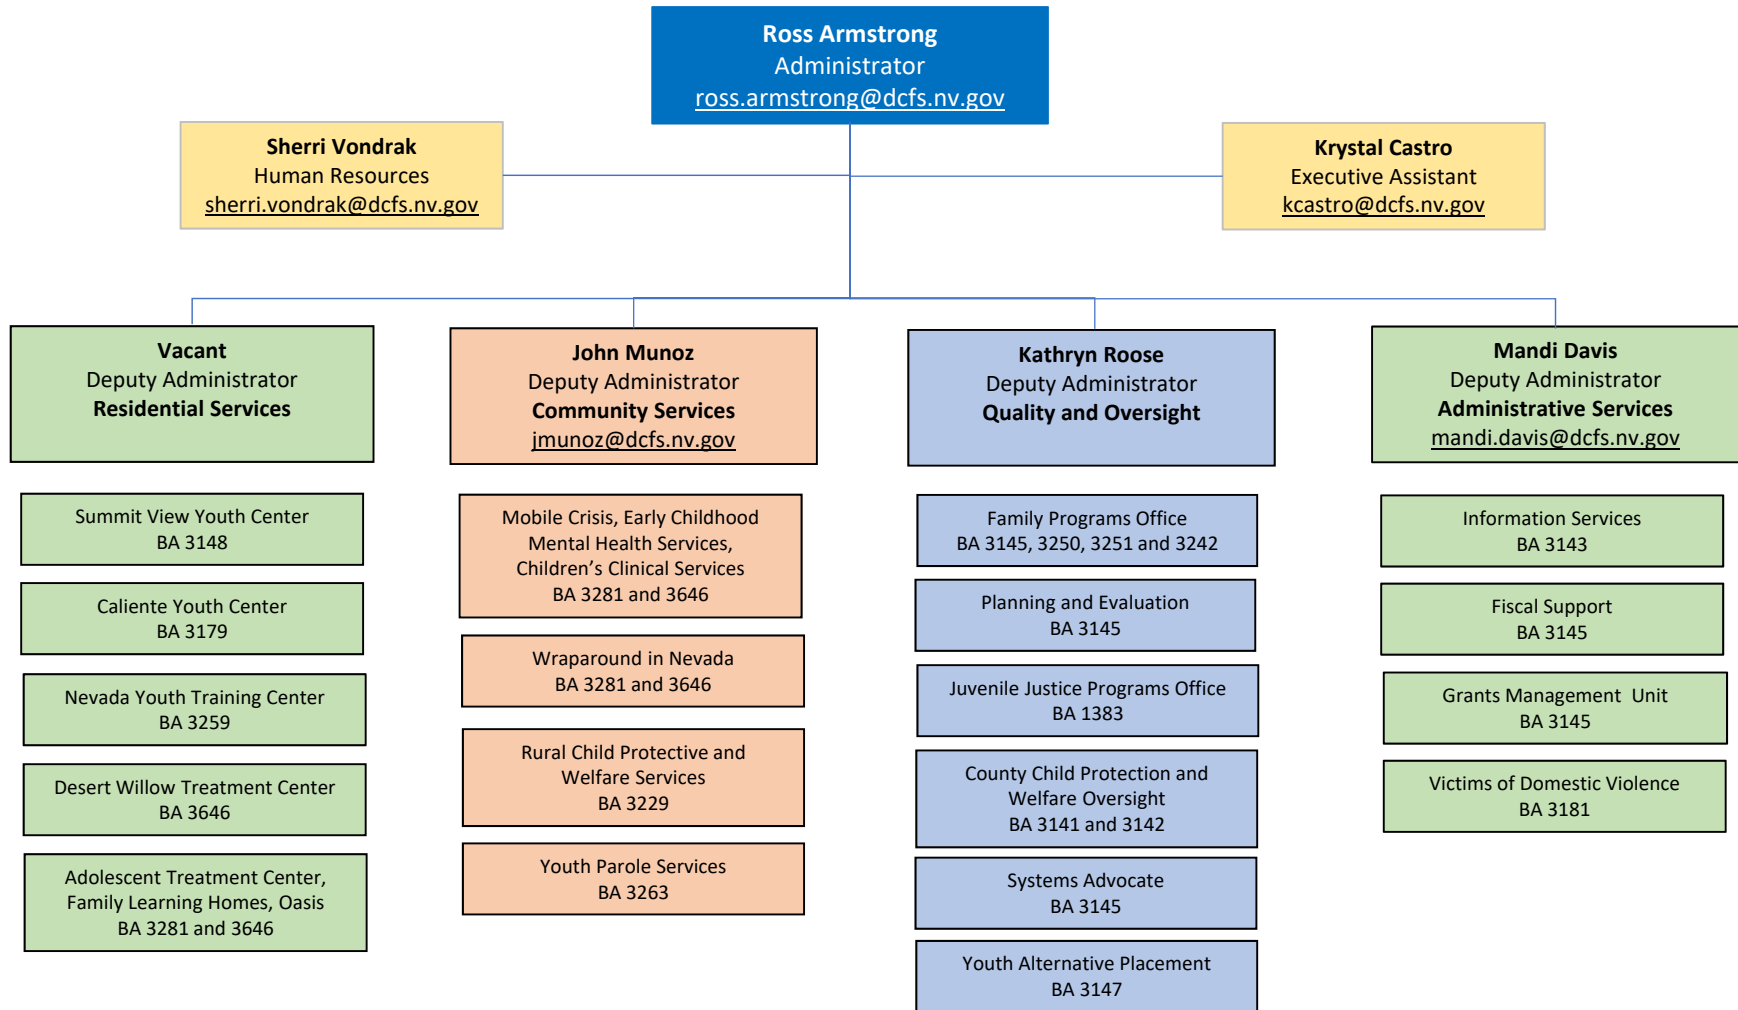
Ross Armstrong
Administrator
ross.armstrong@dcfs.nv.gov

Sherri Vondrak
Human Resources
sherri.vondrak@dcfs.nv.gov

Krystal Castro
Executive Assistant
kcastro@dcfs.nv.gov

Vacant
Deputy Administrator
Residential Services

Summit View Youth Center
BA 3148

Caliente Youth Center
BA 3179

Nevada Youth Training Center
BA 3259

Desert Willow Treatment Center
BA 3646

Adolescent Treatment Center, Family Learning Homes, Oasis
BA 3281 and 3646

John Munoz
Deputy Administrator
Community Services
jmunoz@dcfs.nv.gov

Mobile Crisis, Early Childhood Mental Health Services, Children's Clinical Services
BA 3281 and 3646

Wraparound in Nevada
BA 3281 and 3646

Rural Child Protective and Welfare Services
BA 3229

Youth Parole Services
BA 3263

Kathryn Roose
Deputy Administrator
Quality and Oversight

Family Programs Office
BA 3145, 3250, 3251 and 3242

Planning and Evaluation
BA 3145

Juvenile Justice Programs Office
BA 1383

County Child Protection and Welfare Oversight
BA 3141 and 3142

Systems Advocate
BA 3145

Youth Alternative Placement
BA 3147

Mandi Davis
Deputy Administrator
Administrative Services
mandi.davis@dcfs.nv.gov

Information Services
BA 3143

Fiscal Support
BA 3145

Grants Management Unit
BA 3145

Victims of Domestic Violence
BA 3181